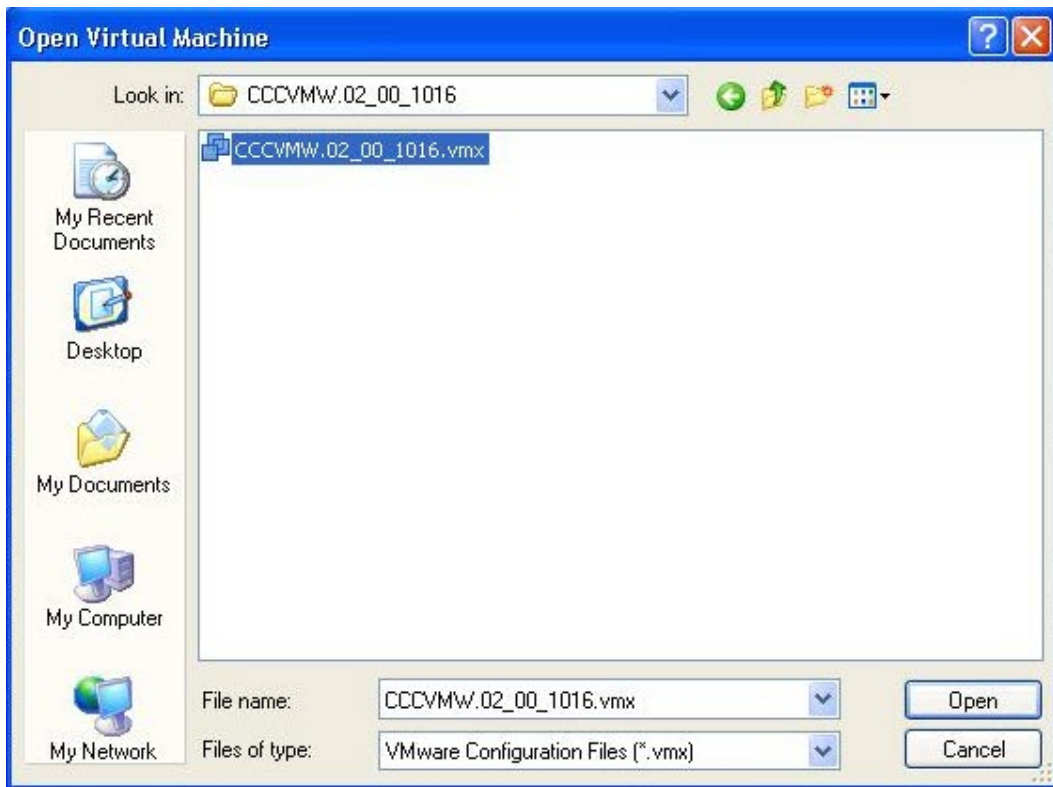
Open Virtual Machine

Look in: CCCVMW.02_00_1016

CCCVMW.02_00_1016.vmx

My Recent Documents

Desktop

My Documents

My Computer

My Network

File name: CCCVMW.02_00_1016.vmx

Files of type: VMware Configuration Files (*.vmx)

Open

Cancel